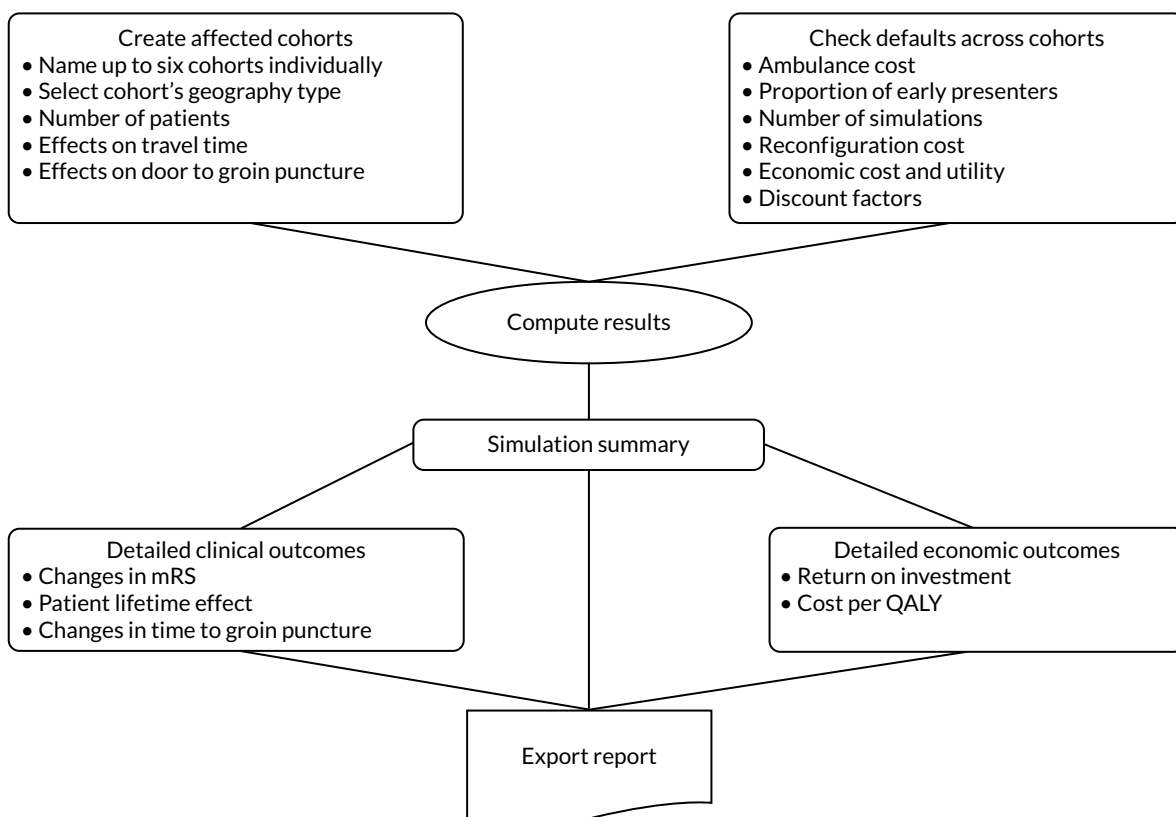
Create affected cohorts
• Name up to six cohorts individually
• Select cohort's geography type
• Number of patients
• Effects on travel time
• Effects on door to groin puncture

Check defaults across cohorts
• Ambulance cost
• Proportion of early presenters
• Number of simulations
• Reconfiguration cost
• Economic cost and utility
• Discount factors

Compute results

Simulation summary

Detailed clinical outcomes
• Changes in mRS
• Patient lifetime effect
• Changes in time to groin puncture

Detailed economic outcomes
• Return on investment
• Cost per QALY

Export report